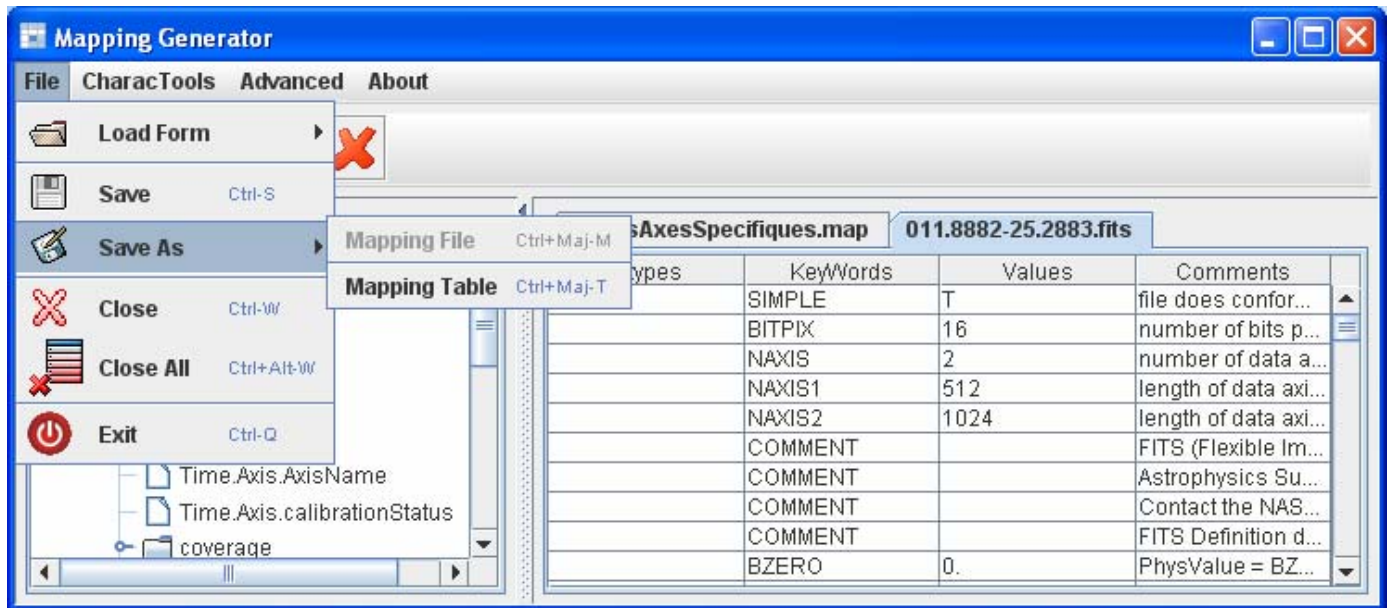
Mapping Generator

File CharacTools Advanced About

Load Form
Save Ctrl-S
Save As
Close Ctrl-W
Close All Ctrl+Alt-W
Exit Ctrl-Q

Mapping File Ctrl+Maj-M
Mapping Table Ctrl+Maj-T

sAxesSpecifiques.map | 011.8882-25.2883.fits

Time.Axis.AxisName
Time.Axis.calibrationStatus
coverage

| ypes | KeyWords | Values | Comments |
|---|---|---|---|
| | SIMPLE | T | file does confor... |
| | BITPIX | 16 | number of bits p... |
| | NAXIS | 2 | number of data a... |
| | NAXIS1 | 512 | length of data axi... |
| | NAXIS2 | 1024 | length of data axi... |
| | COMMENT | | FITS (Flexible Im... |
| | COMMENT | | Astrophysics Su... |
| | COMMENT | | Contact the NAS... |
| | COMMENT | | FITS Definition d... |
| | BZERO | 0. | PhysValue = BZ... |